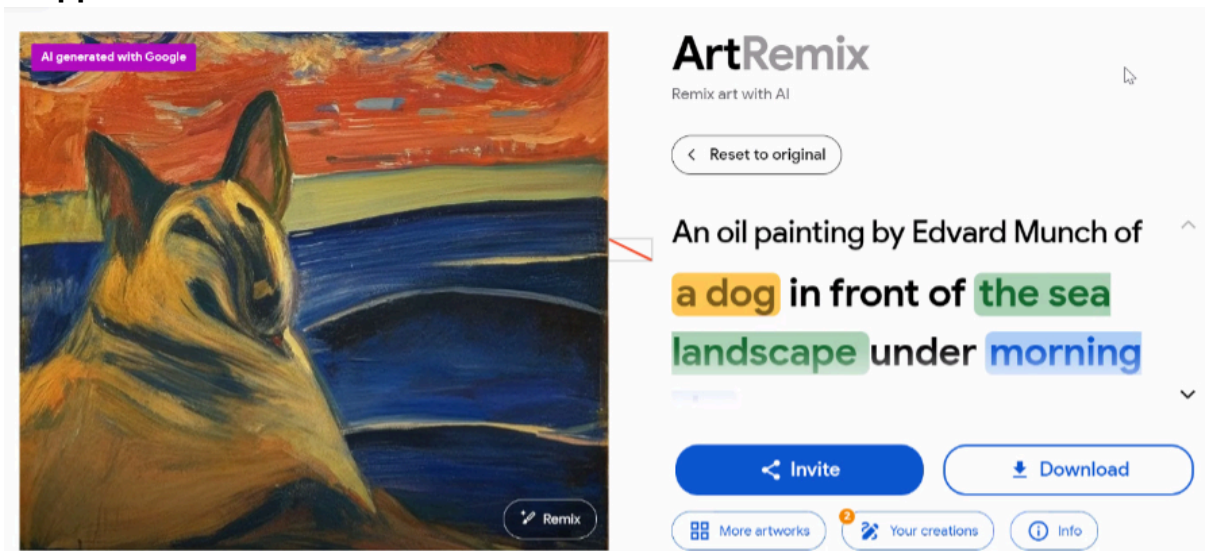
AI generated with Google

Remix

ArtRemix
Remix art with AI

Reset to original

An oil painting by Edvard Munch of a dog in front of the sea landscape under morning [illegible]

Invite
Download

More artworks
2
Your creations
Info